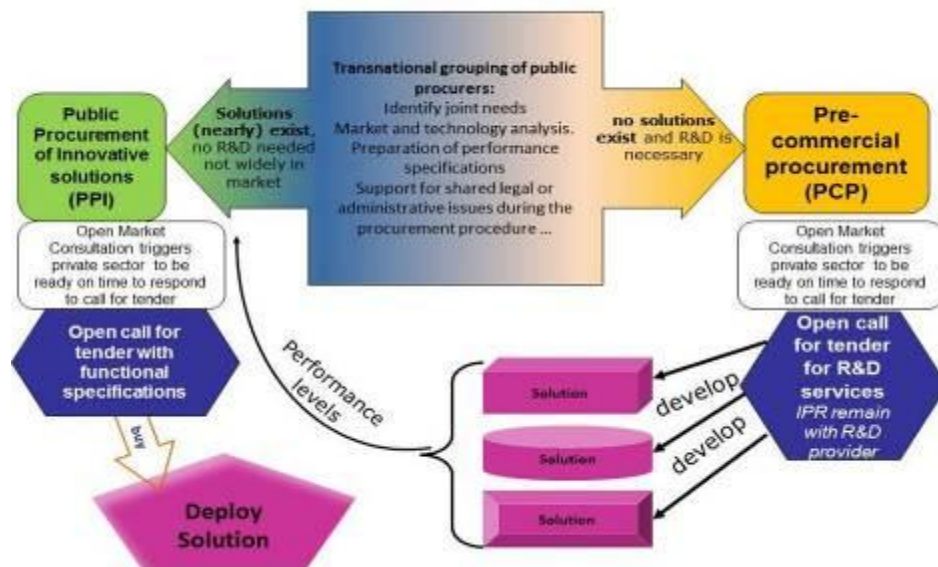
Transnational grouping of public procurers:
Identify joint needs
Market and technology analysis.
Preparation of performance specifications
Support for shared legal or administrative issues during the procurement procedure ...

Public Procurement of Innovative solutions (PPI)

Solutions (nearly) exist, no R&D needed not widely in market

no solutions exist and R&D is necessary

Pre-commercial procurement (PCP)

Open Market Consultation triggers private sector to be ready on time to respond to call for tender

Open Market Consultation triggers private sector to be ready on time to respond to call for tender

Open call for tender with functional specifications

Open call for tender for R&D services
IPR remain with R&D provider

Performance levels

Solution

Solution

Solution

develop

develop

buy

Deploy Solution